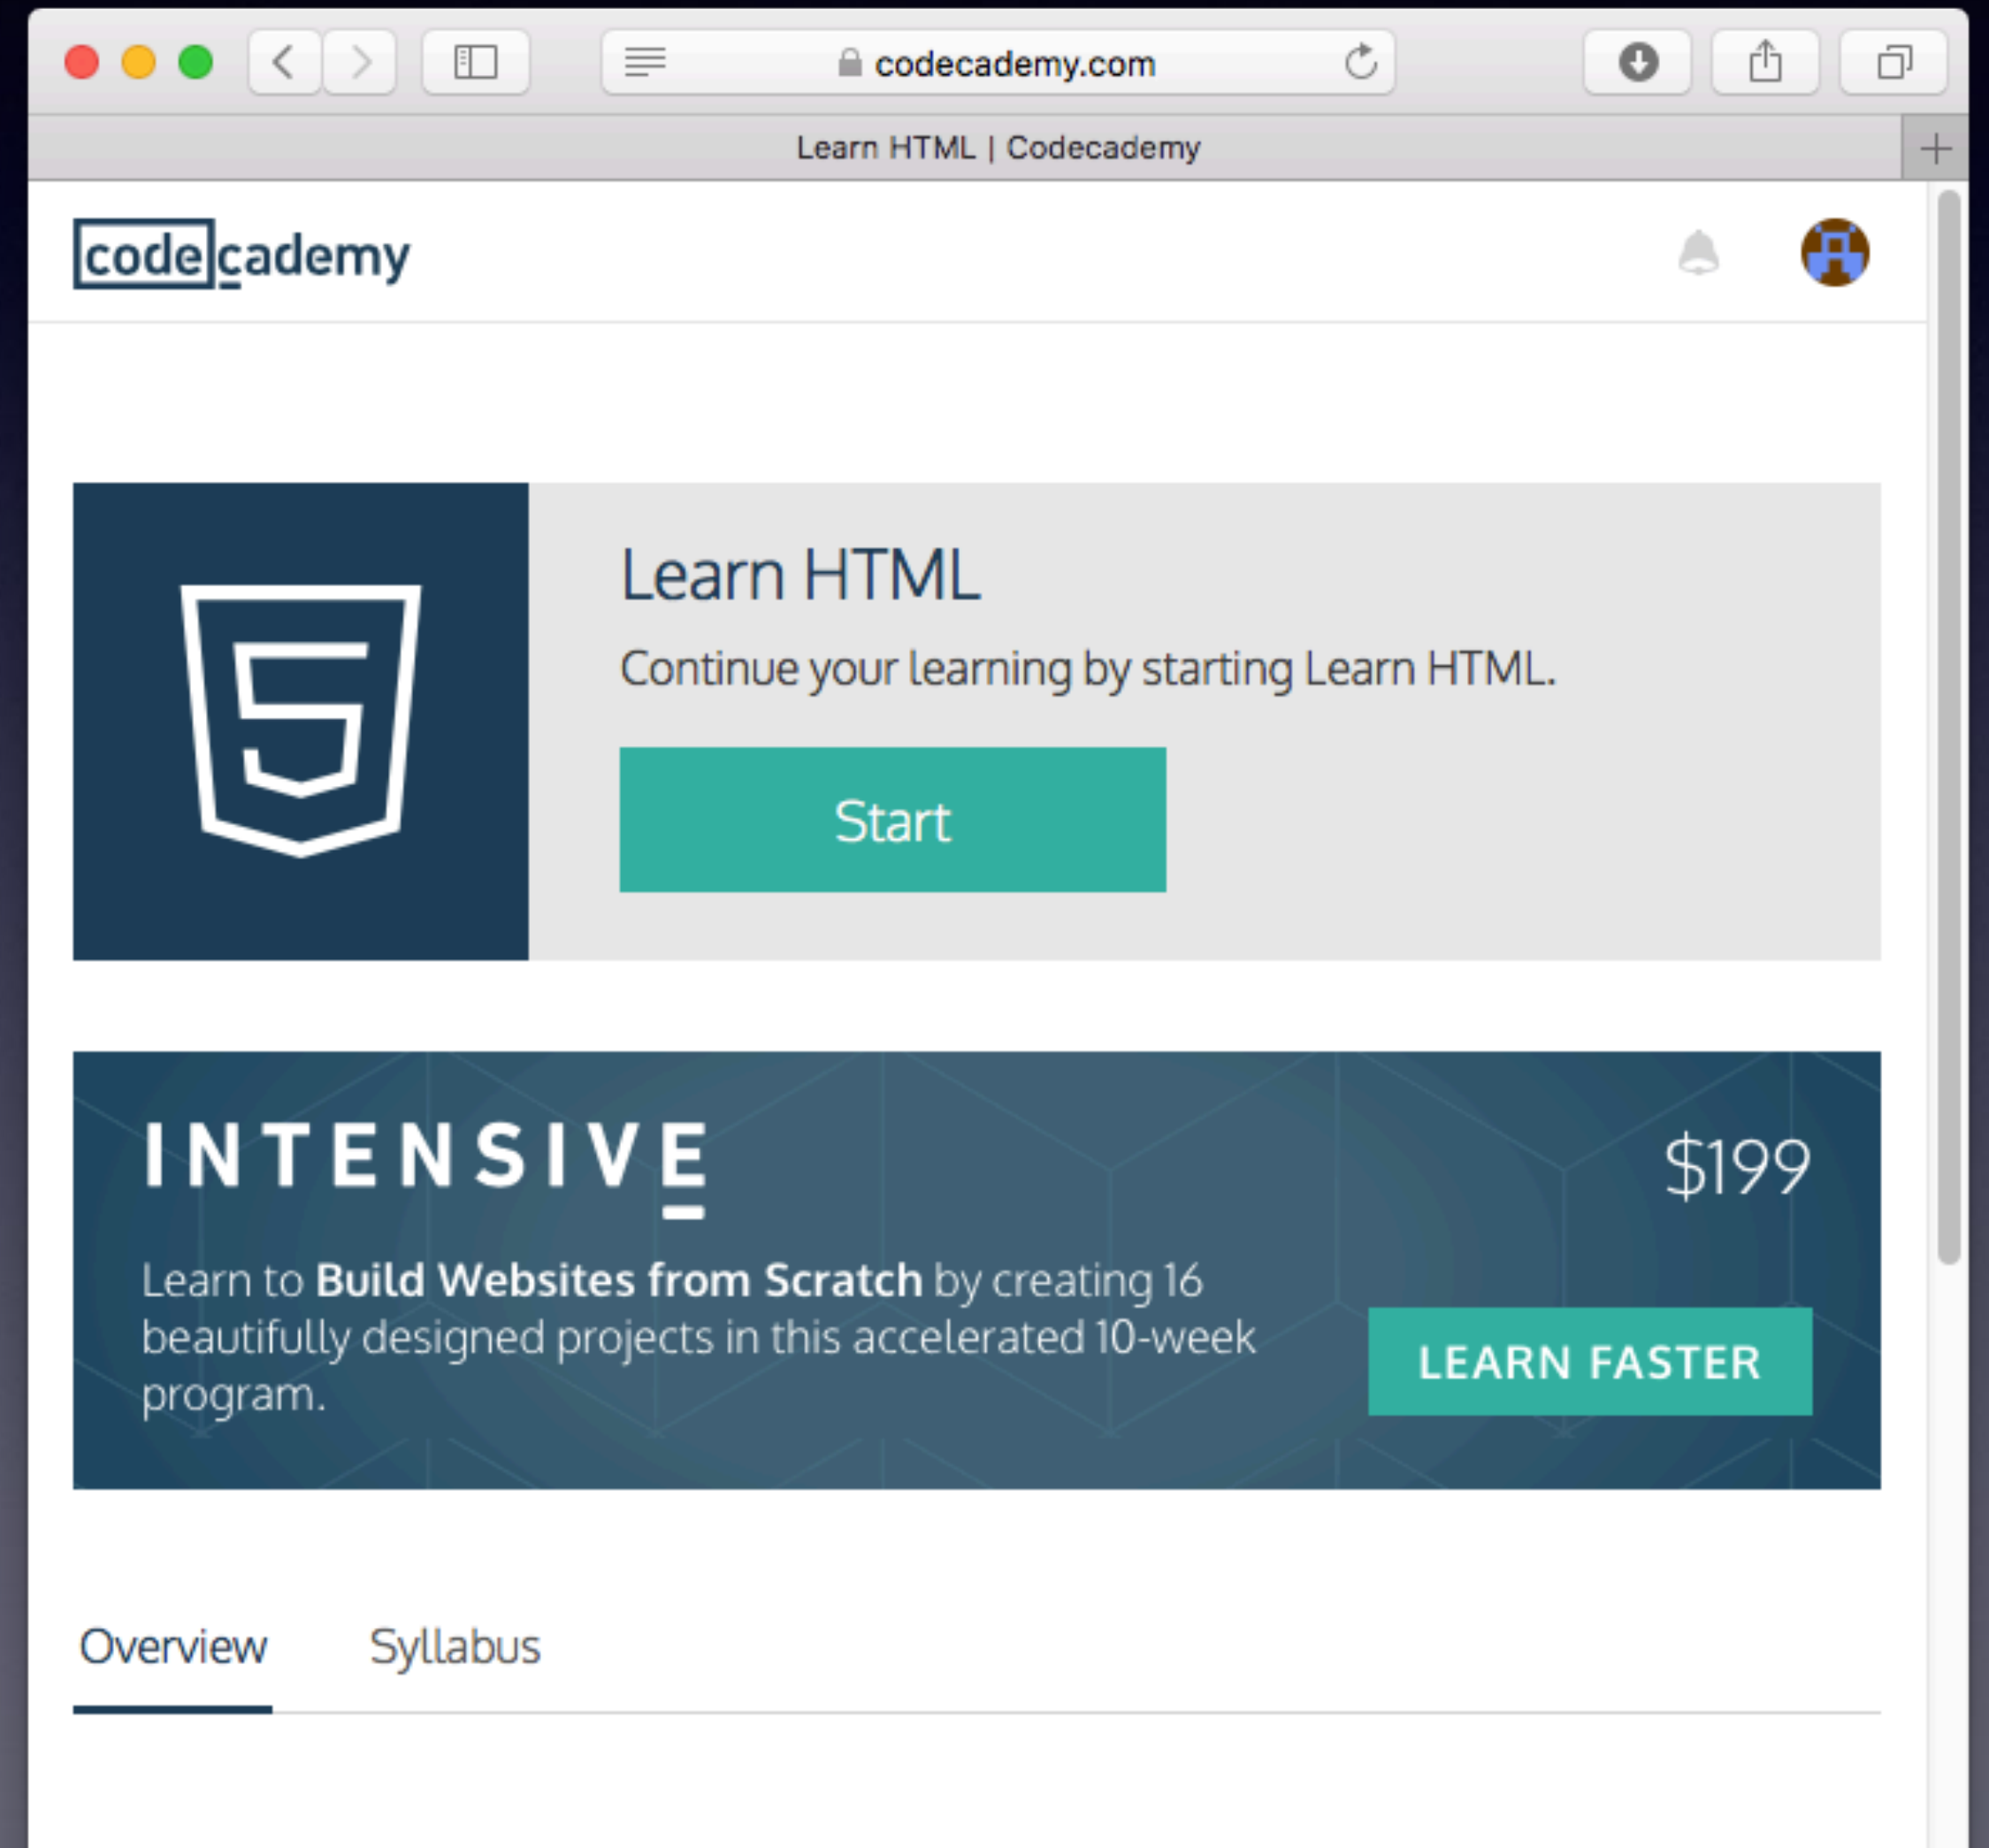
codecademy.com

Learn HTML | Codecademy

codecademy

Learn HTML

Continue your learning by starting Learn HTML.

Start

INTENSIVE

$199

Learn to **Build Websites from Scratch** by creating 16 beautifully designed projects in this accelerated 10-week program.

LEARN FASTER

Overview

Syllabus